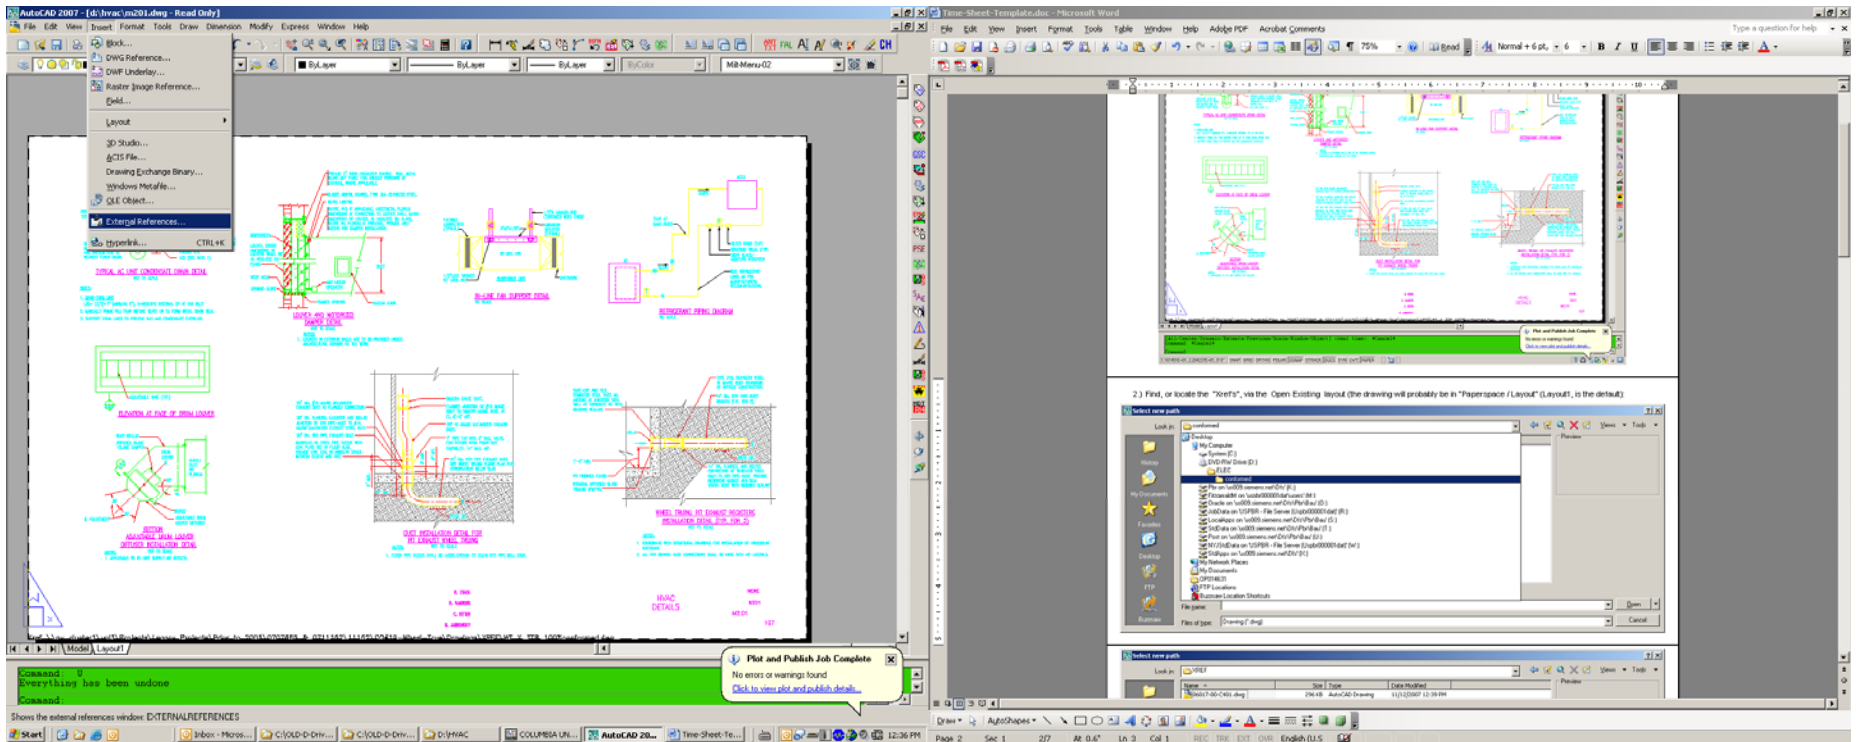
AutoCAD 2007 - [d:\hvac\m201.dwg - Read Only]

File Edit View Insert Format Tools Draw Dimension Modify Express Window Help

Block...
DWG Reference...
DWF Underlay...
Raster Image Reference...
Field...
Layout
3D Studio...
ACIS File...
Drawing Exchange Binary...
Windows Metafile...
OLE Object...
External References...
Hyperlink... CTRL+K

ByLayer
ByLayer
ByLayer
ByColor
Mill-Menu-02

TYPICAL AC UNIT CONDENSATE DRAIN DETAIL
LOUVER AND MOTORIZED DAMPER DETAIL
IN-LINE FAN SUPPORT DETAIL
REFRIGERANT PIPING DIAGRAM
ELEVATION AT FACE OF DRUM LOUVER
DUCT INSTALLATION DETAIL FOR
WHEEL TRUNK PIT EXHAUST REGISTERS
HVAC DETAILS

Model Layout1

Command: U
Everything has been undone
Command:

Shows the external references window: EXTERNALREFERENCES

Plot and Publish Job Complete
No errors or warnings found
Click to view plot and publish details...

Start Inbox - Micros... C:\OLD-D-Driv... C:\OLD-D-Driv... D:\HVAC COLUMBIA UN... AutoCAD 20... Time-Sheet-Te... 12:36 PM

Time-Sheet-Template.doc - Microsoft Word

File Edit View Insert Format Tools Table Window Help Adobe PDF Acrobat Comments

Type a question for help

75% Read Normal + 6 pt, 6

2.) Find, or locate the "Xref's", via the Open Existing layout (the drawing will probably be in "Paperspace / Layout" (Layout1, is the default).

Select new path
Look in: conformed
Desktop
My Computer
System (C:)
DVD-RW Drive (D:)
ELEC
conformed
History
My Documents
Favorites
Desktop
FTP
Buzzsaw
My Network Places
My Documents
FTP Locations
Buzzsaw Location Shortcuts
File name:
Files of type: Drawing (*.dwg)
Open
Cancel
Preview
Views Tools

Select new path
Look in: XREF
Name Size Type Date Modified
296 KB AutoCAD Drawing 11/12/2007 12:39 PM

Draw AutoShapes

Page 2 Sec 1 2/7 At 0.6" Ln 3 Col 1 REC TRK EXT OVR English (U.S.